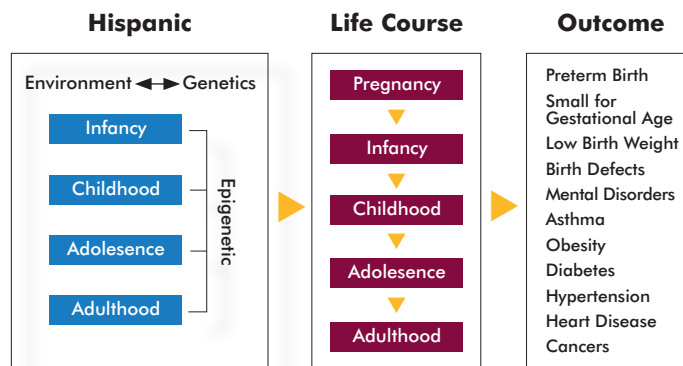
Hispanic

Environment Genetics

Infancy

Childhood

Adolesence

Adulthood

Epigenetic

Life Course

Pregnancy

Infancy

Childhood

Adolesence

Adulthood

Outcome

Preterm Birth
Small for Gestational Age
Low Birth Weight
Birth Defects
Mental Disorders
Asthma
Obesity
Diabetes
Hypertension
Heart Disease
Cancers